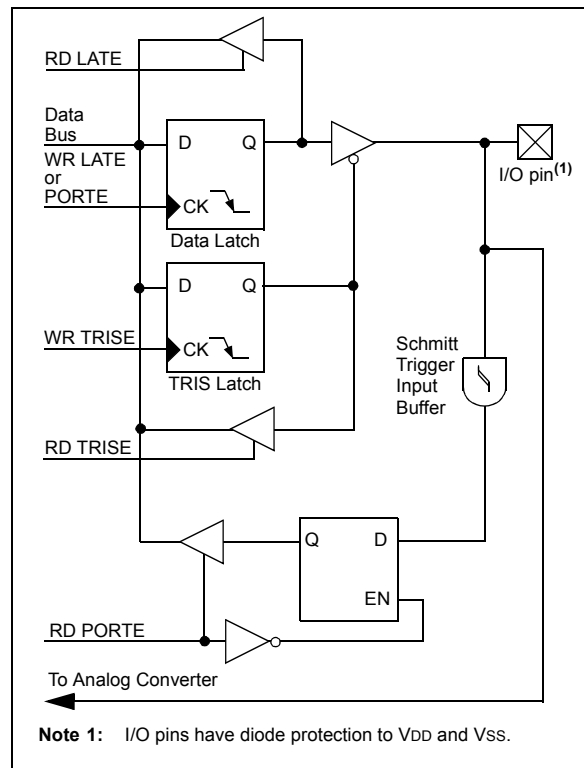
RD LATE

Data Bus

WR LATE or PORTE

D Q

CK

Data Latch

I/O pin$^{(1)}$

D Q

WR TRISE

CK

TRIS Latch

Schmitt Trigger Input Buffer

RD TRISE

Q D

EN

RD PORTE

To Analog Converter

**Note 1:** I/O pins have diode protection to VDD and VSS.